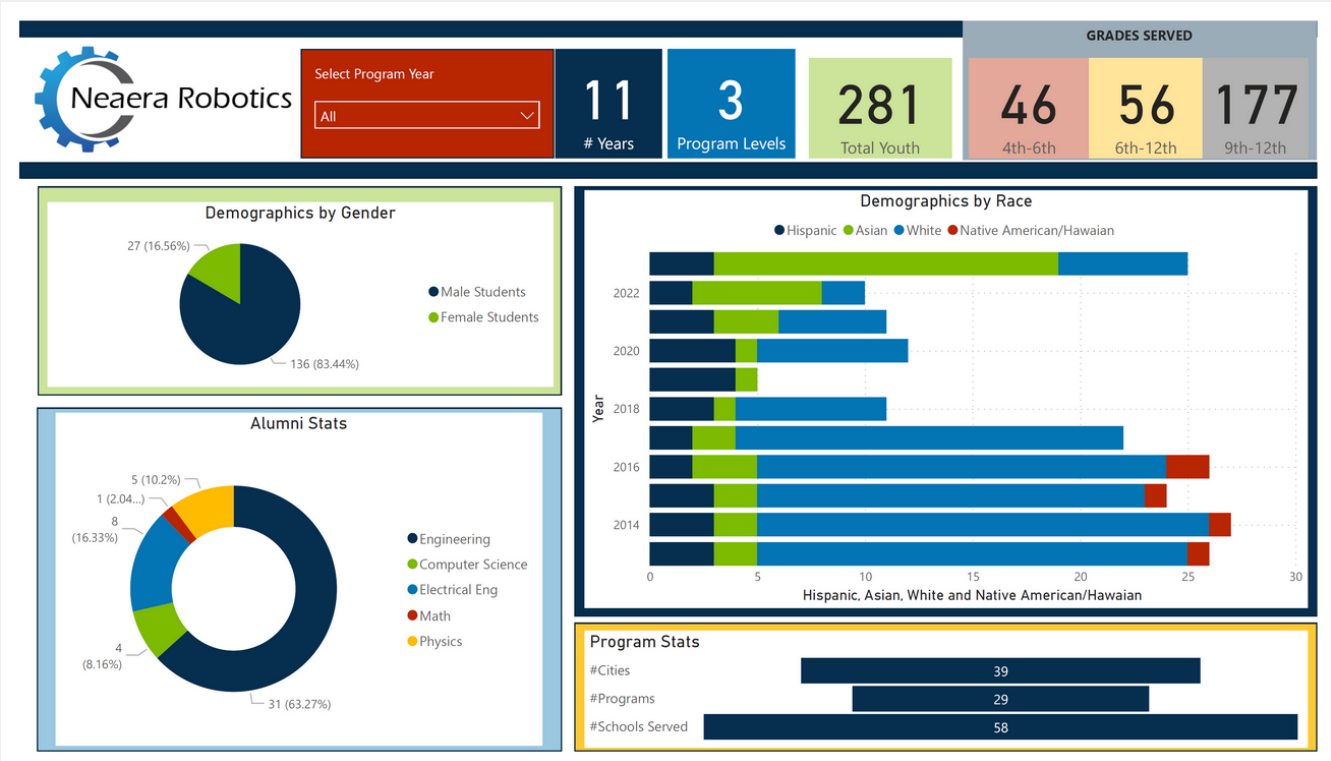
Neaera Robotics

Select Program Year

All

11
# Years

3
Program Levels

281
Total Youth

GRADES SERVED

46
4th-6th

56
6th-12th

177
9th-12th

Demographics by Gender

27 (16.56%)

136 (83.44%)

Male Students
Female Students

Demographics by Race

Hispanic
Asian
White
Native American/Hawaiian

2022
2020
2018
2016
2014

Year

0
5
10
15
20
25
30

Hispanic, Asian, White and Native American/Hawaiian

Alumni Stats

5 (10.2%)
1 (2.04...)
8 (16.33%)
4 (8.16%)
31 (63.27%)

Engineering
Computer Science
Electrical Eng
Math
Physics

Program Stats

#Cities 39
#Programs 29
#Schools Served 58